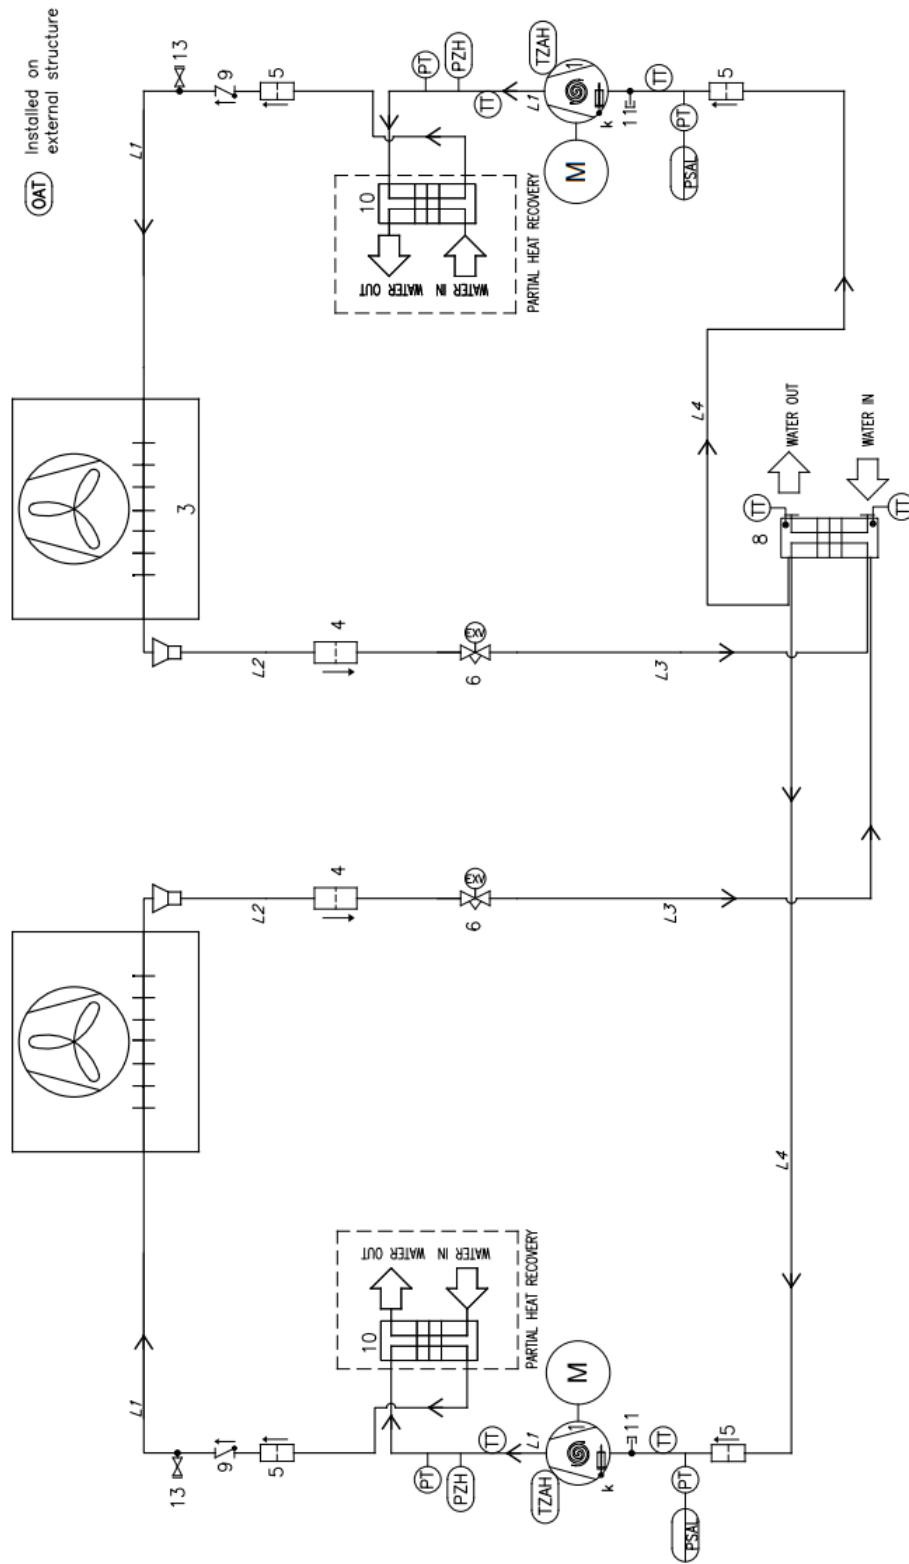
OAT Installed on external structure

13
9
5
L1
PT
PZH
TZAH
TT
L1
1
k
11
TT
5
PT
PSAL
M
10
WATER OUT
WATER IN
PARTIAL HEAT RECOVERY

3
L2
4
EXV
6
L3
L4
WATER OUT
WATER IN
TT
8
TT

L2
4
EXV
6
L3
L4

13
9
5
L1
PT
PZH
TZAH
TT
L1
1
k
11
TT
5
PT
PSAL
M
10
WATER OUT
WATER IN
PARTIAL HEAT RECOVERY